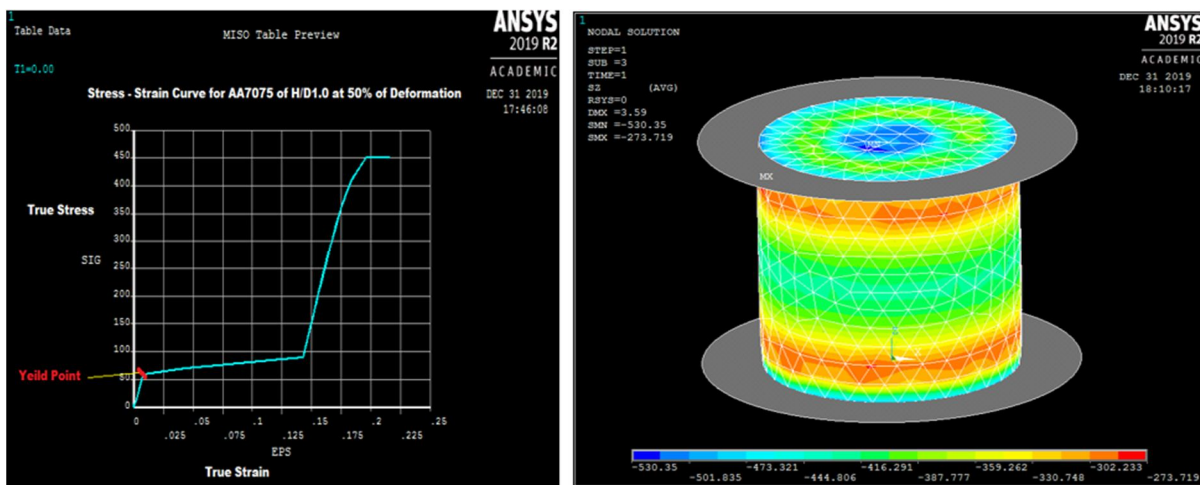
1
Table Data

MISO Table Preview

ANSYS
2019 R2
ACADEMIC

T1=0.00

Stress - Strain Curve for AA7075 of H/D1.0 at 50% of Deformation

DEC 31 2019
17:46:08

500
450
400
350
300
250
200
150
100
50
0

True Stress

SIG

Yeild Point

0
.025
.05
.075
.1
.125
.15
.175
.2
.225
.25

EPS

True Strain

1
NODAL SOLUTION

STEP=1
SUB =3
TIME=1
SZ (AVG)
RSYS=0
DMX =3.59
SMN =-530.35
SMX =-273.719

ANSYS
2019 R2
ACADEMIC

DEC 31 2019
18:10:17

MN

MX

-530.35
-501.835
-473.321
-444.806
-416.291
-387.777
-359.262
-330.748
-302.233
-273.719